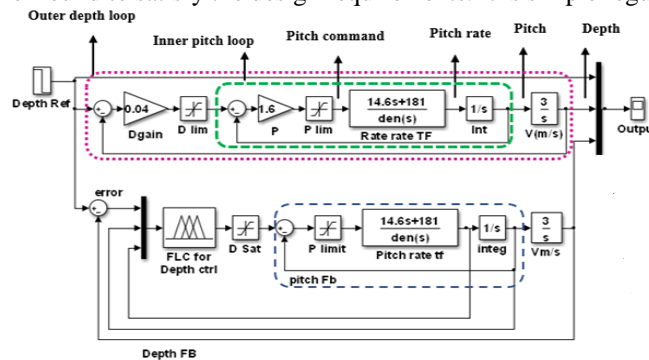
Outer depth loop
Inner pitch loop
Pitch command
Pitch rate
Pitch
Depth
Depth Ref
0.04
Dgain
D lim
1.6
P
P lim
$\frac{14.6s+181}{den(s)}$
Rate rate TF
1/s
Int
$\frac{3}{s}$
V(m/s)
Outpu
error
FLC for Depth ctrl
D Sat
P limit
$\frac{14.6s+181}{den(s)}$
Pitch rate tf
1/s
integ
$\frac{3}{s}$
Vm/s
pitch Fb
Depth FB